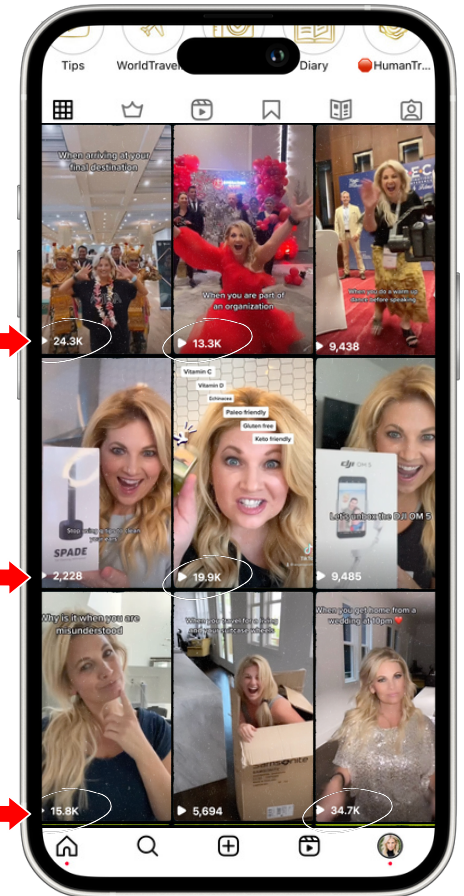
Tips WorldTravel Diary HumanTr...

When arriving at your final destination

24.3K

When you are part of an organization

13.3K

When you do a warm up dance before speaking

9,438

Stop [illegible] your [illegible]

SPADE

2,228

Vitamin C

Vitamin D

Echinacea

Paleo friendly

Gluten free

Keto friendly

19.9K

dji OM 5

Let's unbox the DJI OM 5

9,485

Why is it when you are misunderstood

15.8K

When you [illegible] your suitcase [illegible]

samsonite

5,694

When you get home from a wedding at 10pm❤️

34.7K